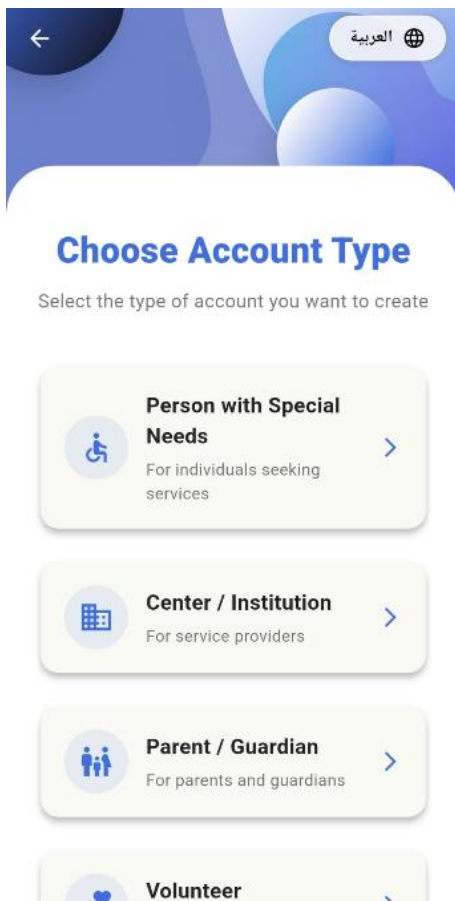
العربية

Choose Account Type

Select the type of account you want to create

Person with Special Needs
For individuals seeking services

Center / Institution
For service providers

Parent / Guardian
For parents and guardians

Volunteer